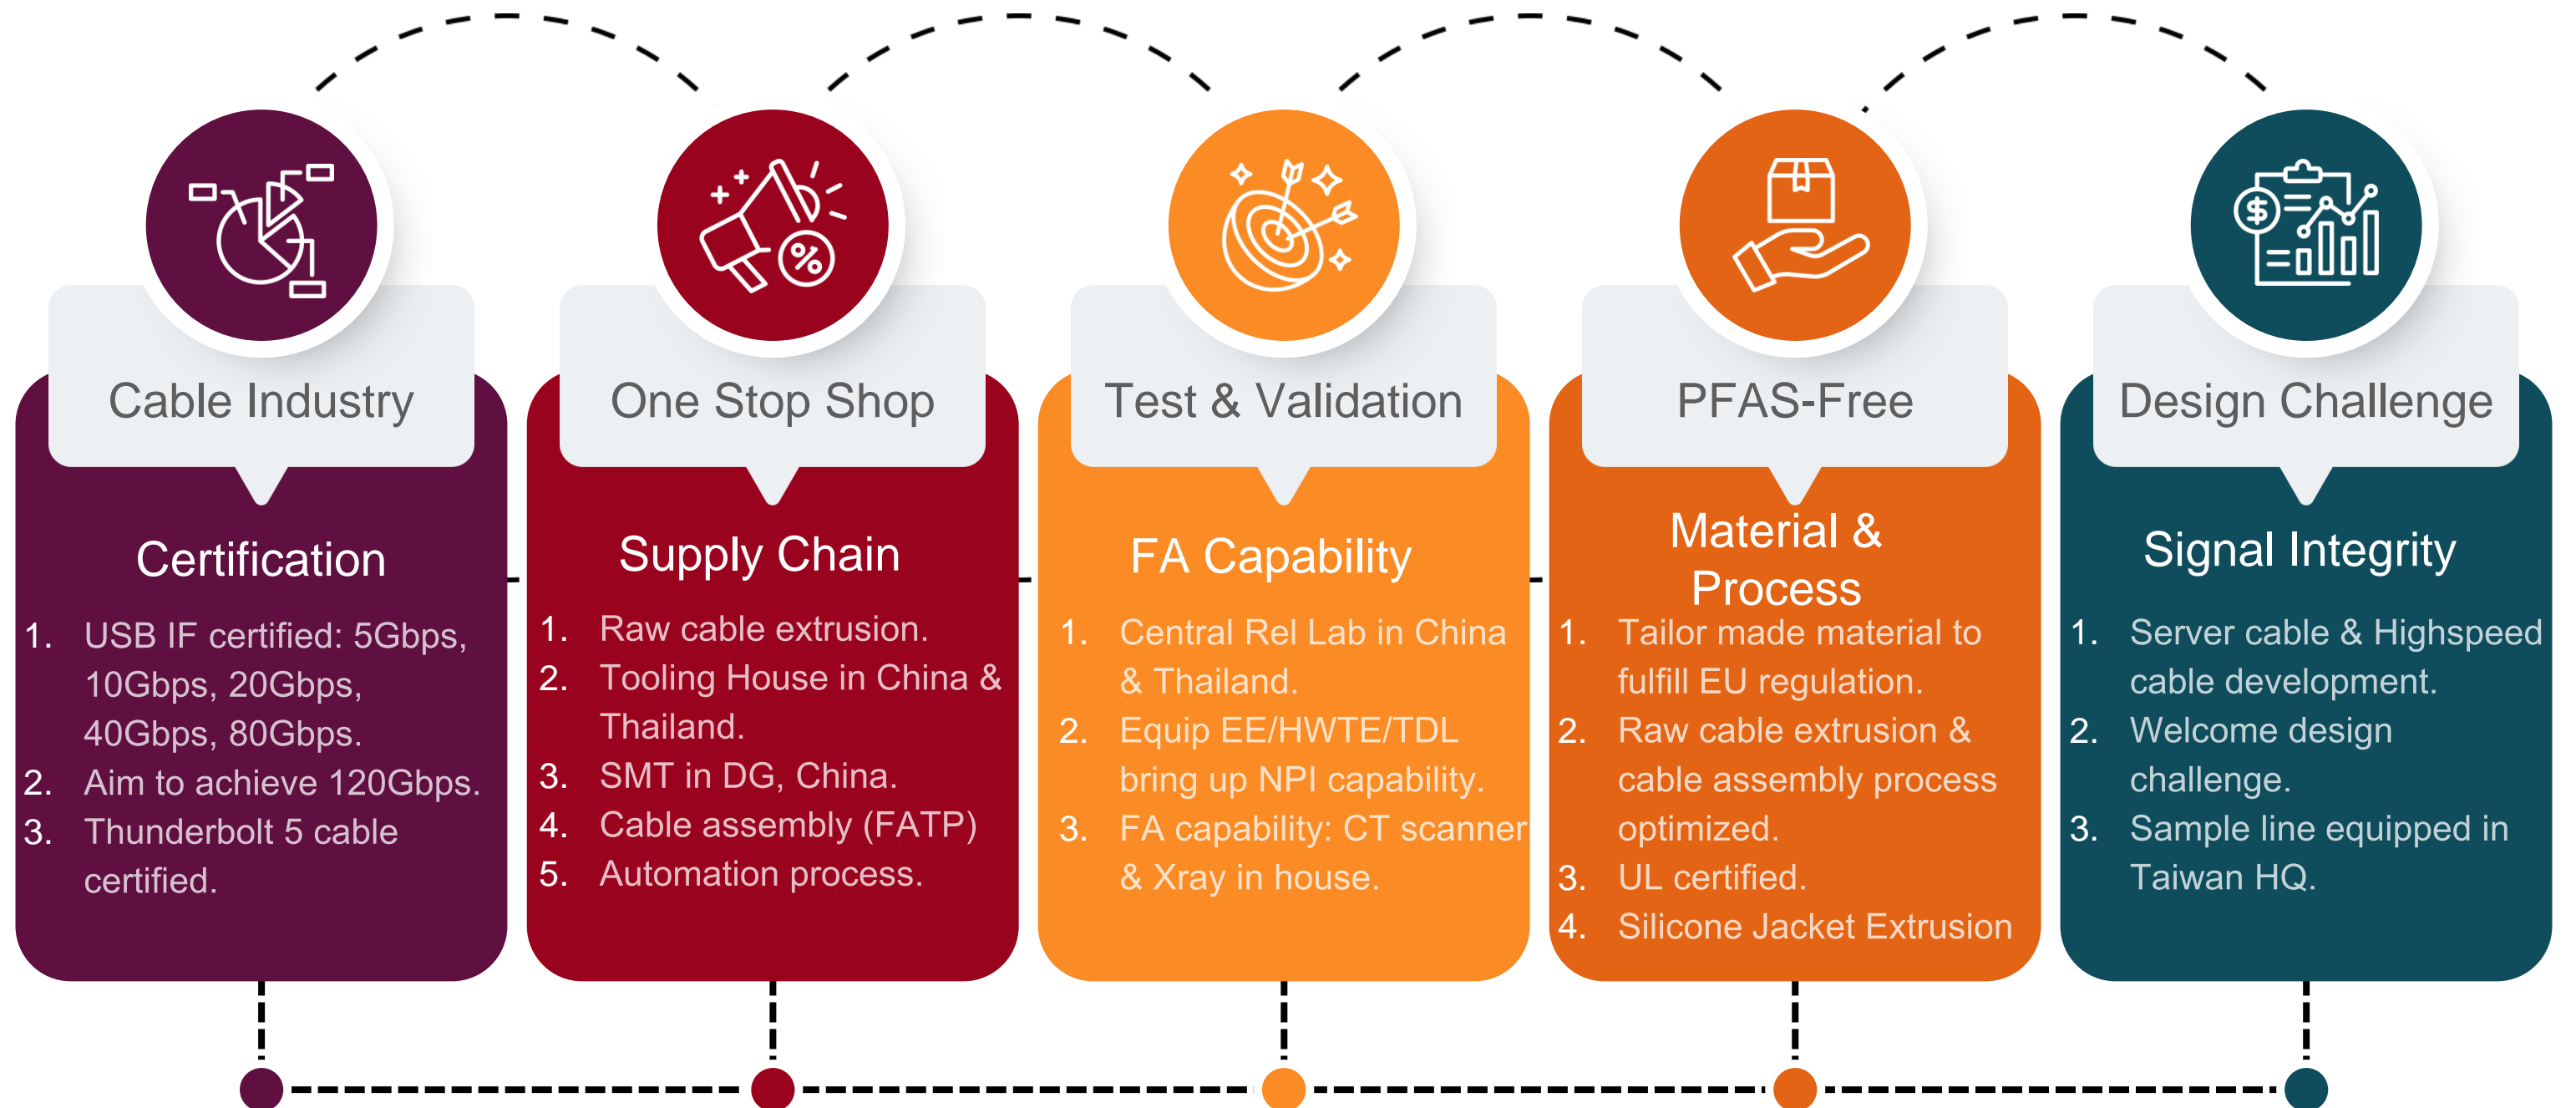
Cable Industry

Certification

1. USB IF certified: 5Gbps, 10Gbps, 20Gbps, 40Gbps, 80Gbps.
2. Aim to achieve 120Gbps.
3. Thunderbolt 5 cable certified.

One Stop Shop

Supply Chain

1. Raw cable extrusion.
2. Tooling House in China & Thailand.
3. SMT in DG, China.
4. Cable assembly (FATP)
5. Automation process.

Test & Validation

FA Capability

1. Central Rel Lab in China & Thailand.
2. Equip EE/HWTE/TDL bring up NPI capability.
3. FA capability: CT scanner & Xray in house.

PFAS-Free

Material & Process

1. Tailor made material to fulfill EU regulation.
2. Raw cable extrusion & cable assembly process optimized.
3. UL certified.
4. Silicone Jacket Extrusion

Design Challenge

Signal Integrity

1. Server cable & Highspeed cable development.
2. Welcome design challenge.
3. Sample line equipped in Taiwan HQ.